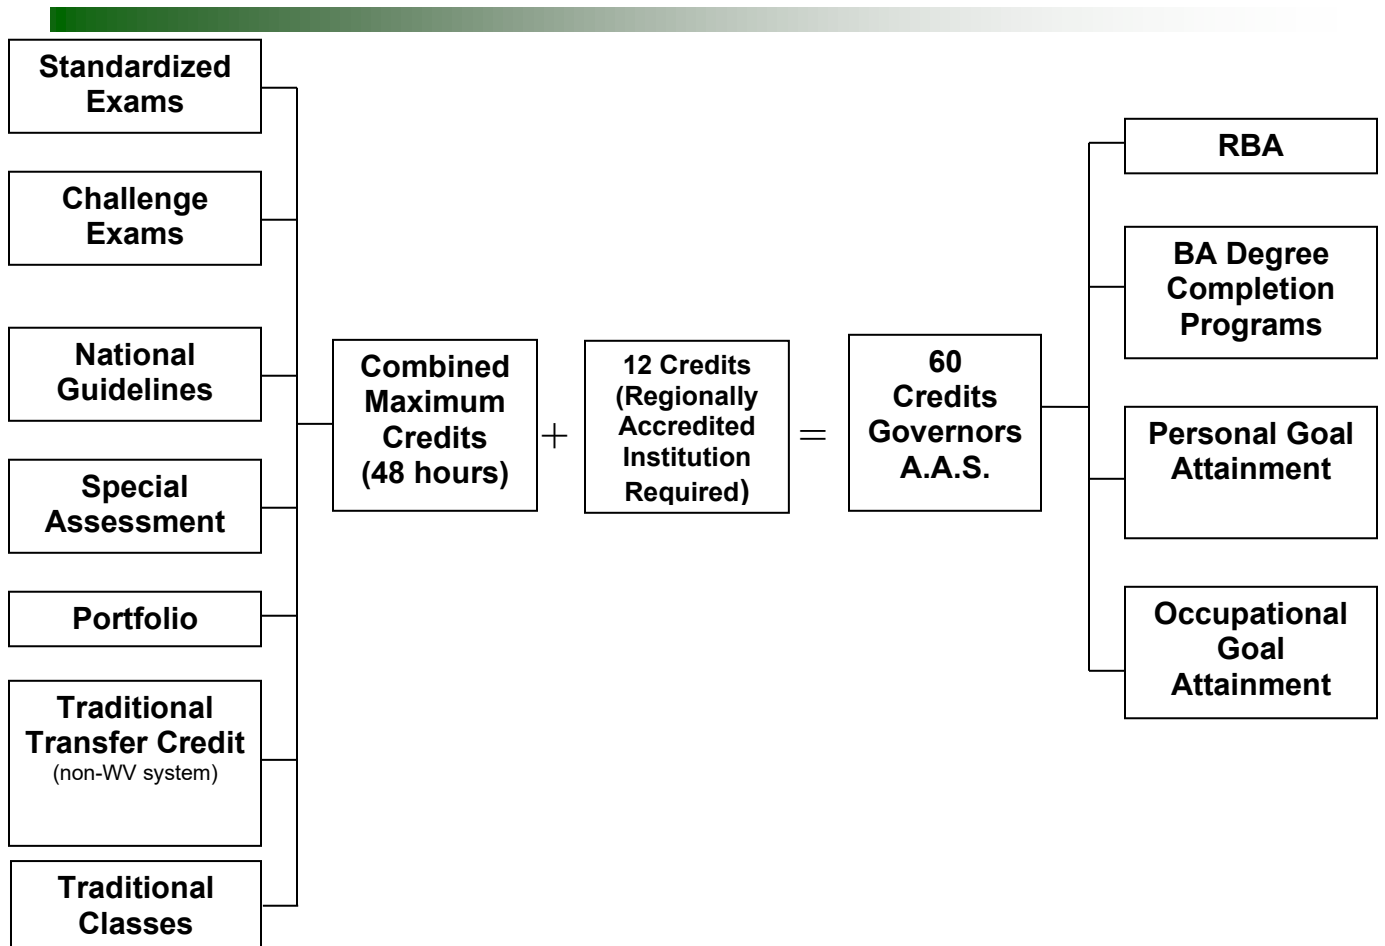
Standardized Exams

Challenge Exams

National Guidelines

Special Assessment

Portfolio

Traditional Transfer Credit
(non-WV system)

Traditional Classes

Combined Maximum Credits (48 hours)

+

12 Credits (Regionally Accredited Institution Required)

=

60 Credits Governors A.A.S.

RBA

BA Degree Completion Programs

Personal Goal Attainment

Occupational Goal Attainment